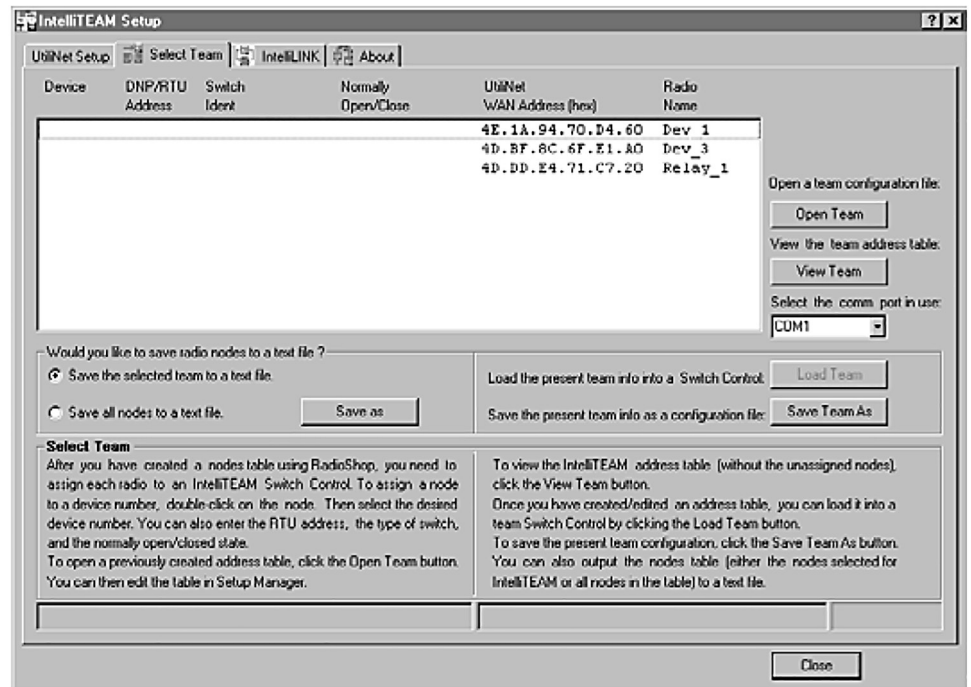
IntelliTEAM Setup

? X

UtiliNet Setup | Select Team | IntelliLINK | About

| Device | DNP/RTU Address | Switch Ident | Normally Open/Close | UtiliNet WAN Address (hex) | Radio Name |
|---|---|---|---|---|---|
| | | | | 4E.1A.94.70.D4.60 | Dev_1 |
| | | | | 4D.BF.8C.6F.E1.A0 | Dev_3 |
| | | | | 4D.DD.E4.71.C7.20 | Relay_1 |

Open a team configuration file:

Open Team

View the team address table:

View Team

Select the comm port in use:

COM1

Would you like to save radio nodes to a text file ?

Save the selected team to a text file.

Save all nodes to a text file.

Save as

Load the present team info into a Switch Control:

Load Team

Save the present team info as a configuration file:

Save Team As

Select Team

After you have created a nodes table using RadioShop, you need to assign each radio to an IntelliTEAM Switch Control. To assign a node to a device number, double-click on the node. Then select the desired device number. You can also enter the RTU address, the type of switch, and the normally open/closed state.
To open a previously created address table, click the Open Team button. You can then edit the table in Setup Manager.

To view the IntelliTEAM address table (without the unassigned nodes), click the View Team button.
Once you have created/edited an address table, you can load it into a team Switch Control by clicking the Load Team button.
To save the present team configuration, click the Save Team As button. You can also output the nodes table (either the nodes selected for IntelliTEAM or all nodes in the table) to a text file.

Close